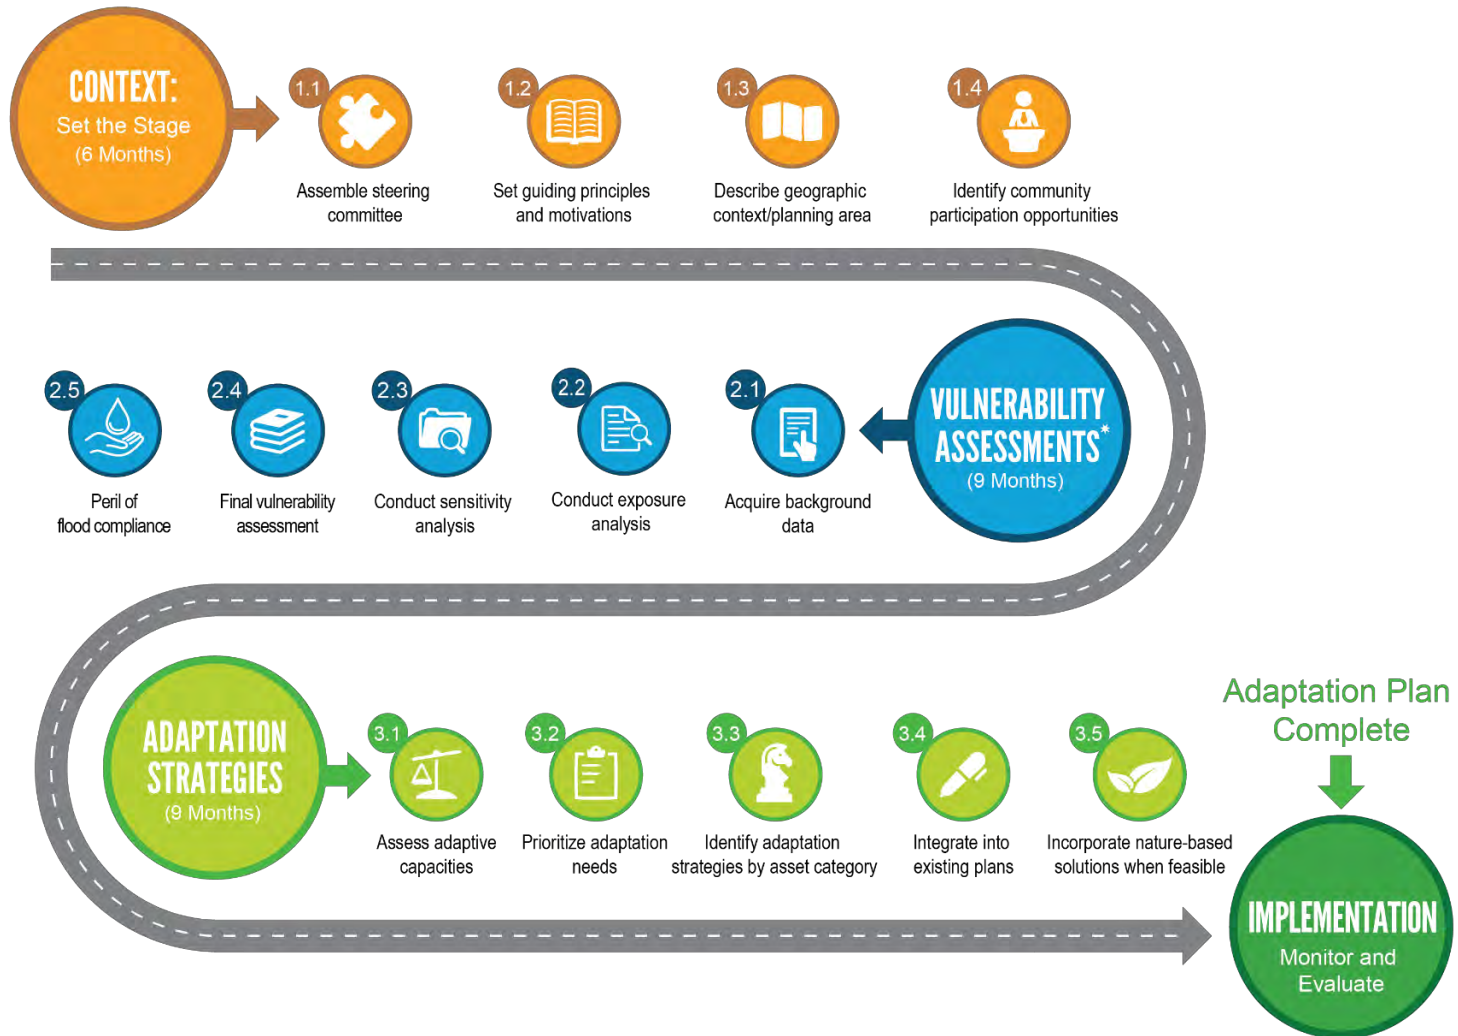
CONTEXT:
Set the Stage
(6 Months)

1.1
Assemble steering committee

1.2
Set guiding principles and motivations

1.3
Describe geographic context/planning area

1.4
Identify community participation opportunities

VULNERABILITY ASSESSMENTS*
(9 Months)

2.1
Acquire background data

2.2
Conduct exposure analysis

2.3
Conduct sensitivity analysis

2.4
Final vulnerability assessment

2.5
Peril of flood compliance

ADAPTATION STRATEGIES
(9 Months)

3.1
Assess adaptive capacities

3.2
Prioritize adaptation needs

3.3
Identify adaptation strategies by asset category

3.4
Integrate into existing plans

3.5
Incorporate nature-based solutions when feasible

Adaptation Plan Complete

IMPLEMENTATION
Monitor and Evaluate